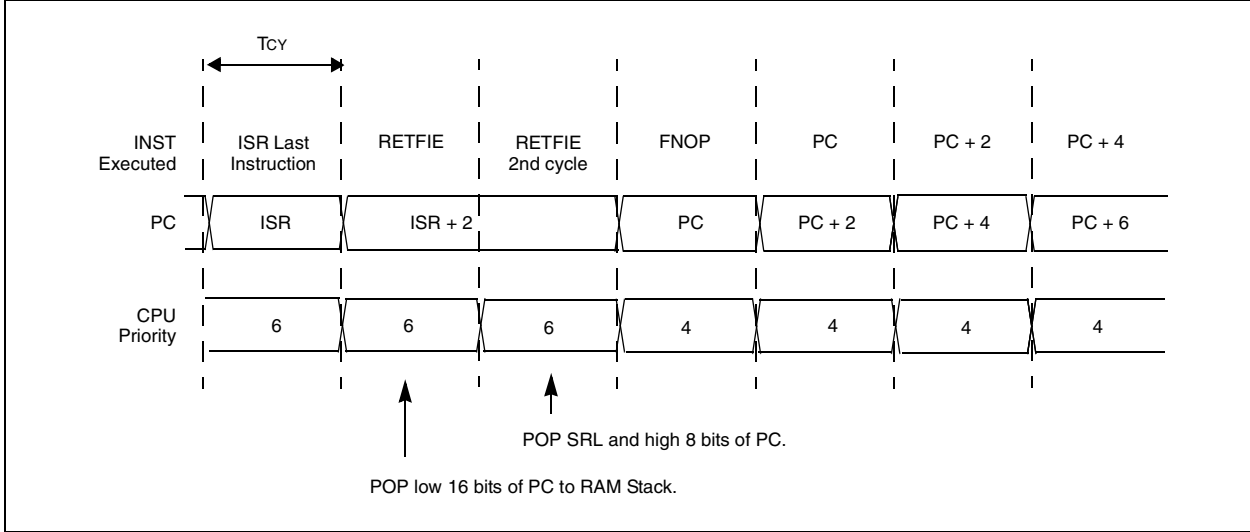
TCY

INST Executed | ISR Last Instruction | RETFIE | RETFIE 2nd cycle | FNOP | PC | PC + 2 | PC + 4

PC | ISR | ISR + 2 | PC | PC + 2 | PC + 4 | PC + 6

CPU Priority | 6 | 6 | 6 | 4 | 4 | 4 | 4

POP SRL and high 8 bits of PC.

POP low 16 bits of PC to RAM Stack.